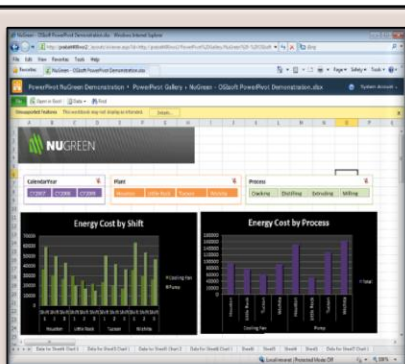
NuGreen - OSSoft PowerPivot Demonstration.xlsx - Windows Internet Explorer

File Edit View Favorites Tools Help

Favorites NuGreen - OSSoft PowerPivot Demonstration.xlsx

PowerPivot NuGreen Demonstration › PowerPivot Gallery › NuGreen - OSSoft PowerPivot Demonstration.xlsx

Open in Excel Data Find

NUGREEN

CalendarYear
CY2007 CY2008 CY2009

Plant
Houston Little Rock Tucson Wichita

Process
Cracking Distilling Extruding Milling

Energy Cost by Shift

Energy Cost by Process

Local intranet | Protected Mode: Off 100%